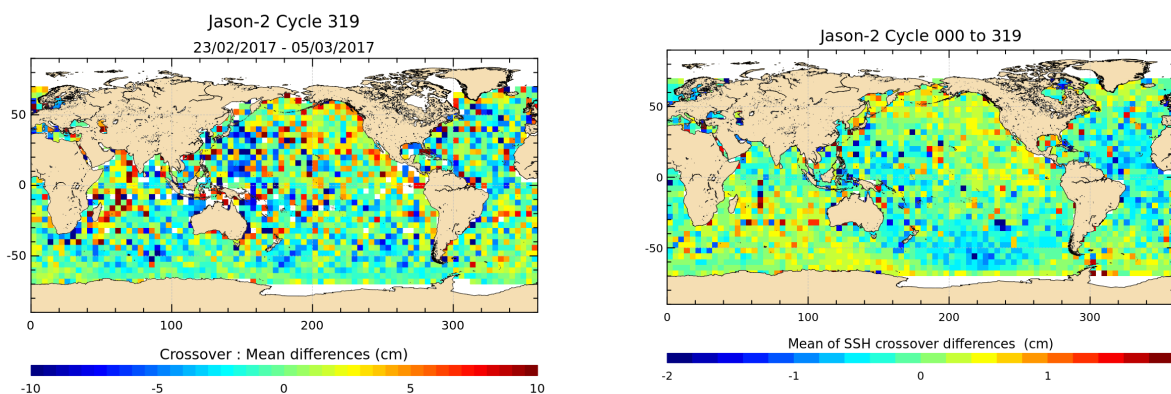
Jason-2 Cycle 319
23/02/2017 - 05/03/2017

50
0
-50
0 100 200 300

Crossover : Mean differences (cm)
-10 -5 0 5 10

Jason-2 Cycle 000 to 319

50
0
-50
0 100 200 300

Mean of SSH crossover differences (cm)
-2 -1 0 1